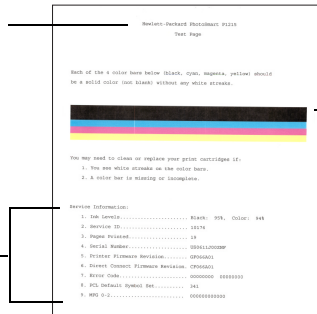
Hewlett-Packard Photosmart P1210

Test Page

Each of the 4 color bars below (black, cyan, magenta, yellow) should be a solid color (not black) without any white streaks.

You may need to clean or replace your print cartridges if:

1. You see white streaks on the color bars.

2. A color bar is missing or incomplete.

Service Information:

1. Ink Levels.................... Black: 95%, Color: 94%

2. Service ID.................... 10175

3. Pages Printed................. 19

4. Serial Number................. US0611J0G0BF

5. Printer Firmware Revision..... GP066A01

6. Direct Connect Firmware Revision. CP066A01

7. Error Code.................... 00000000 00000000

8. PCL Default Symbol Set........ 341

9. MPG 0-2....................... 000000000000